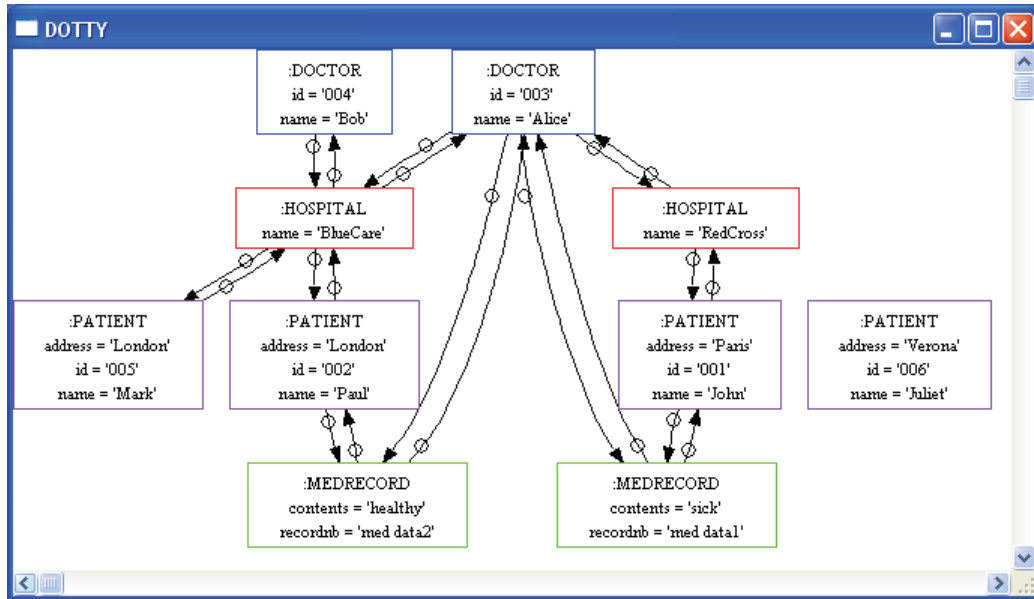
DOTTY

:DOCTOR
id = '004'
name = 'Bob'

:DOCTOR
id = '003'
name = 'Alice'

:HOSPITAL
name = 'BlueCare'

:HOSPITAL
name = 'RedCross'

:PATIENT
address = 'London'
id = '005'
name = 'Mark'

:PATIENT
address = 'London'
id = '002'
name = 'Paul'

:PATIENT
address = 'Paris'
id = '001'
name = 'John'

:PATIENT
address = 'Verona'
id = '006'
name = 'Juliet'

:MEDRECORD
contents = 'healthy'
recordnb = 'med data2'

:MEDRECORD
contents = 'sick'
recordnb = 'med data1'